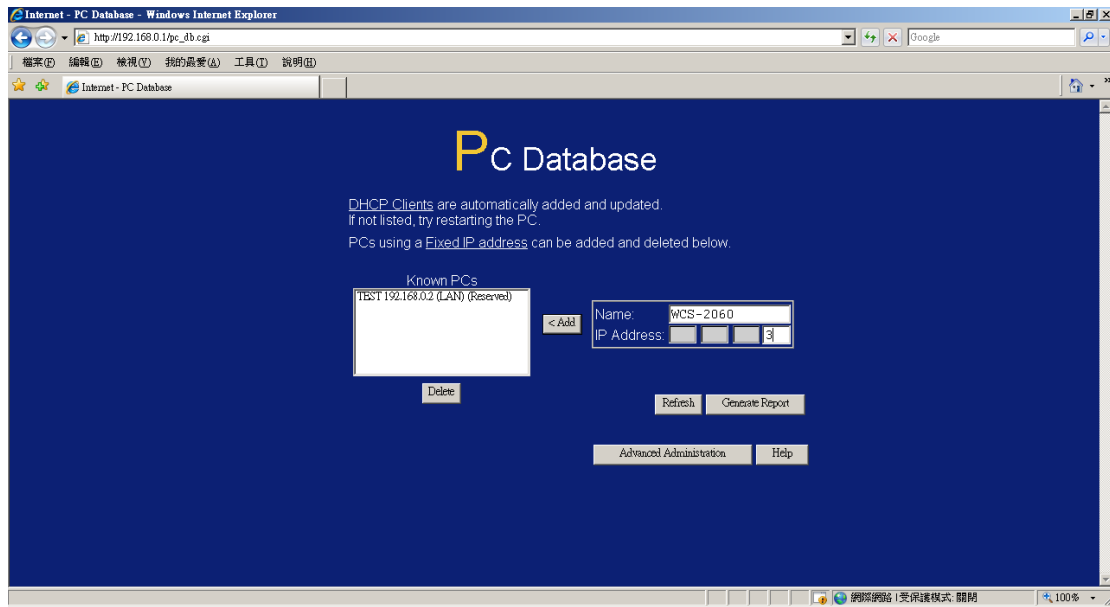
Internet - PC Database - Windows Internet Explorer

http://192.168.0.1/pc_db.cgi

Google

檔案(F) 編輯(E) 檢視(V) 我的最愛(A) 工具(T) 說明(H)

Internet - PC Database

PC Database

DHCP Clients are automatically added and updated.
If not listed, try restarting the PC.

PCs using a Fixed IP address can be added and deleted below.

Known PCs

TEST 192.168.0.2 (LAN) (Reserved)

< Add

Name: WCS-2060

IP Address: 3

Delete

Refresh Generate Report

Advanced Administration Help

網際網路 | 受保護模式: 關閉

100%